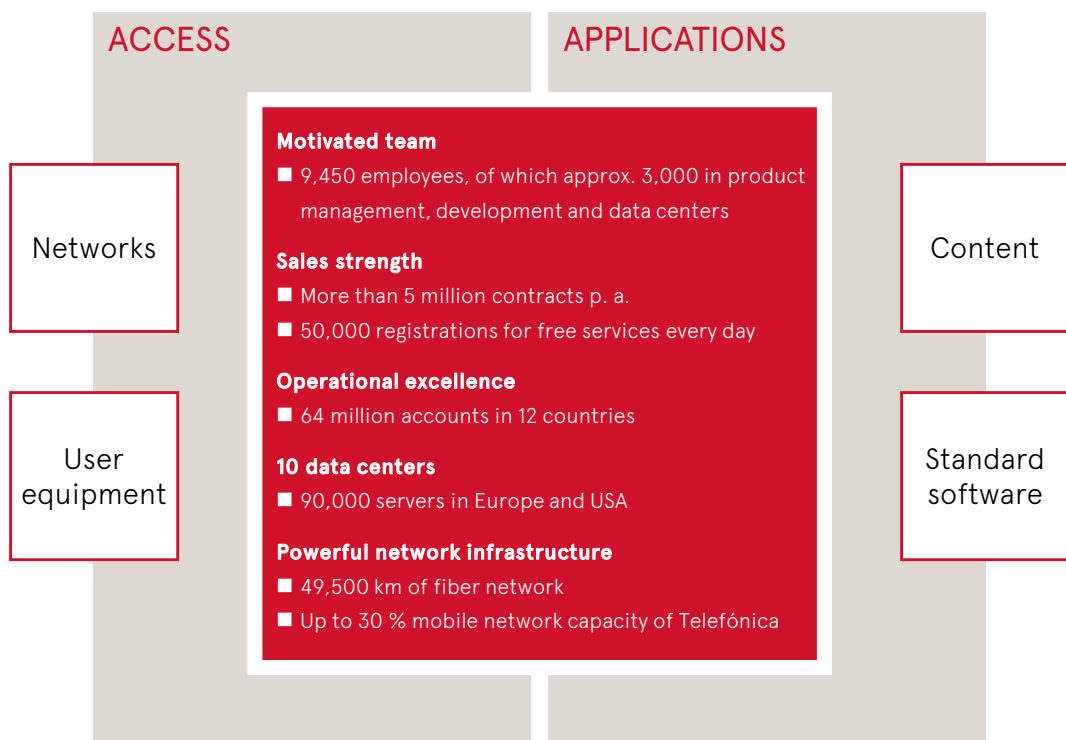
ACCESS

APPLICATIONS

Networks

User equipment

Motivated team

■ 9,450 employees, of which approx. 3,000 in product management, development and data centers

Sales strength

■ More than 5 million contracts p. a.

■ 50,000 registrations for free services every day

Operational excellence

■ 64 million accounts in 12 countries

10 data centers

■ 90,000 servers in Europe and USA

Powerful network infrastructure

■ 49,500 km of fiber network

■ Up to 30 % mobile network capacity of Telefónica

Content

Standard software